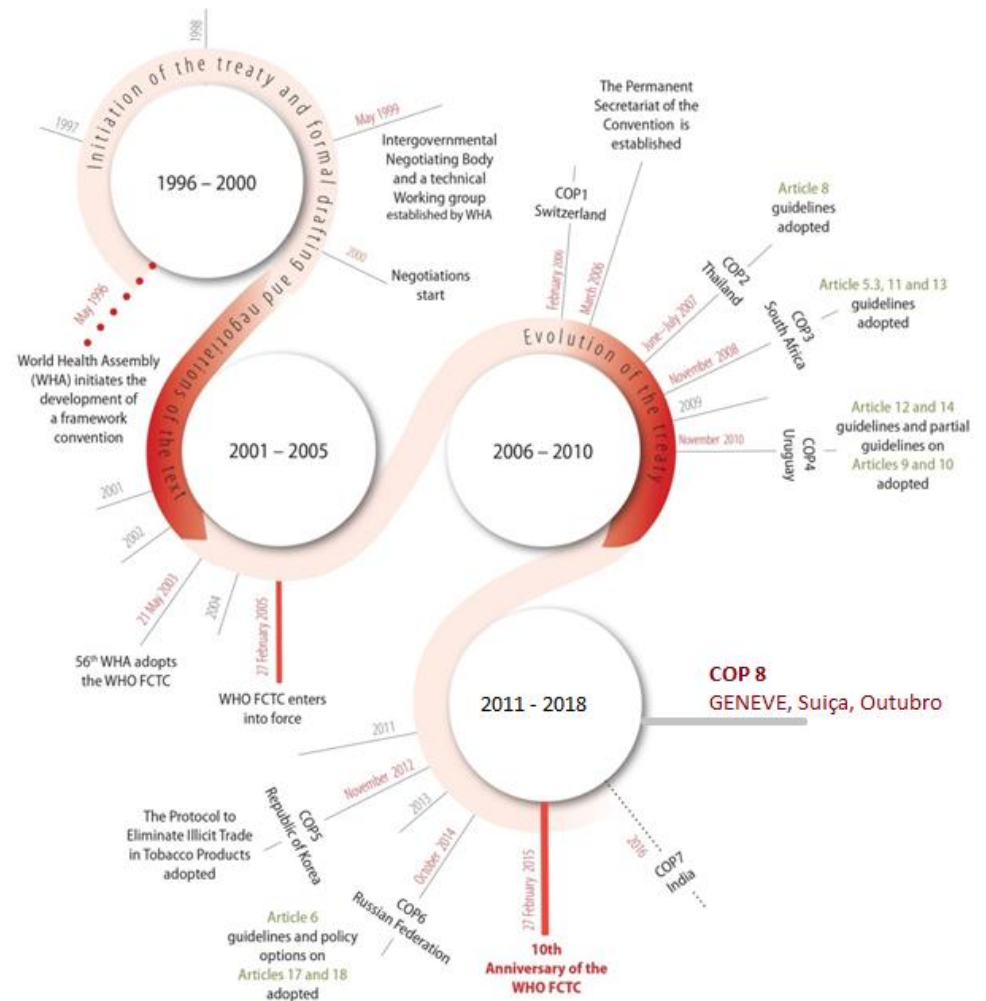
Initiation of the treaty and formal drafting and negotiations of the text

1998

1997

May 1999

1996 – 2000

Intergovernmental Negotiating Body and a technical Working group established by WHA

2000

Negotiations start

May 1996

World Health Assembly (WHA) initiates the development of a framework convention

2001 – 2005

2001

2002

21 May 2003

2004

27 February 2005

56th WHA adopts the WHO FCTC

WHO FCTC enters into force

The Permanent Secretariat of the Convention is established

COP1 Switzerland

February 2006

March 2006

Article 8 guidelines adopted

COP2 Thailand

June–July 2007

Article 5.3, 11 and 13 guidelines adopted

COP3 South Africa

November 2008

Evolution of the treaty

2006 – 2010

2009

November 2010

COP4 Uruguay

Article 12 and 14 guidelines and partial guidelines on Articles 9 and 10 adopted

2011 - 2018

COP 8
GENEVE, Suiça, Outubro

2011

November 2012

2013

COP5 Republic of Korea

The Protocol to Eliminate Illicit Trade in Tobacco Products adopted

October 2014

COP6 Russian Federation

Article 6 guidelines and policy options on Articles 17 and 18 adopted

27 February 2015

10th Anniversary of the WHO FCTC

2016

COP7 India